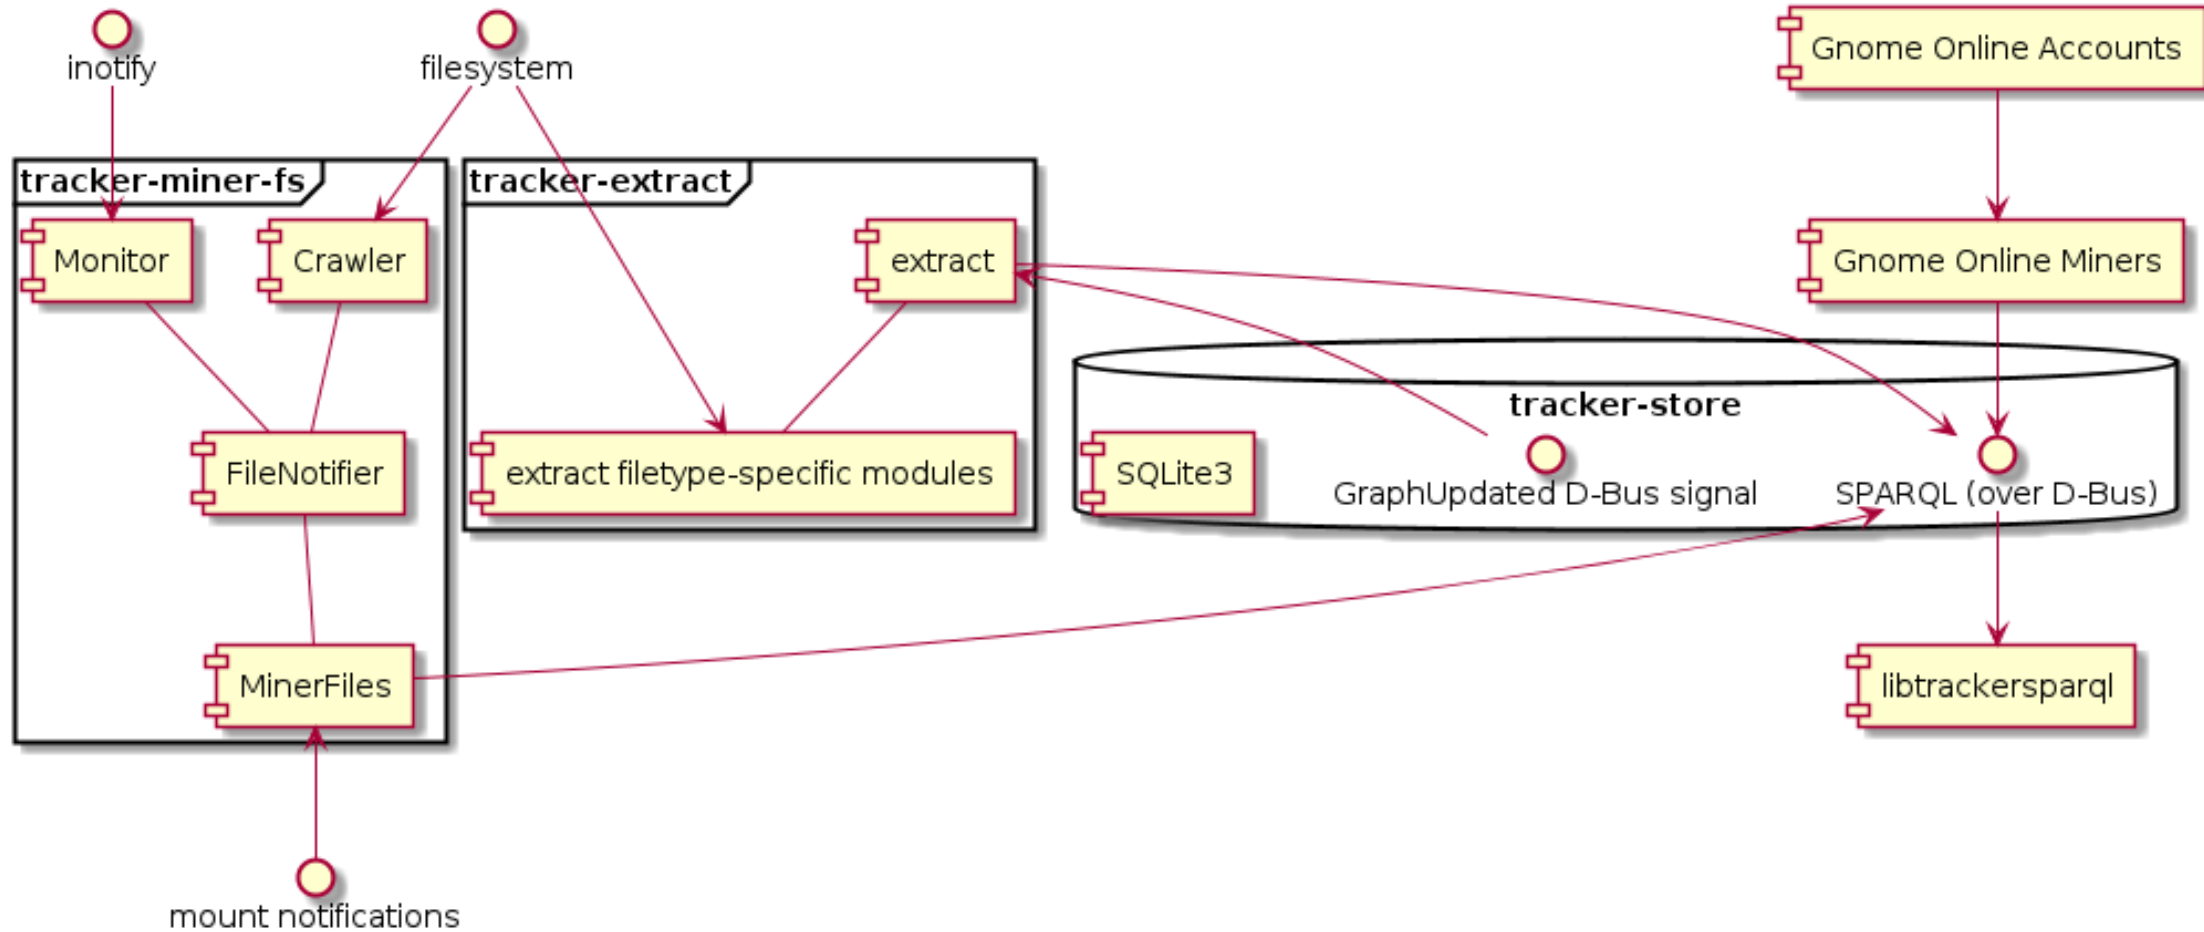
inotify

filesystem

Gnome Online Accounts

tracker-miner-fs

Monitor

Crawler

FileNotifier

MinerFiles

tracker-extract

extract

extract filetype-specific modules

Gnome Online Miners

tracker-store

SQLite3

GraphUpdated D-Bus signal

SPARQL (over D-Bus)

libtrackersparql

mount notifications